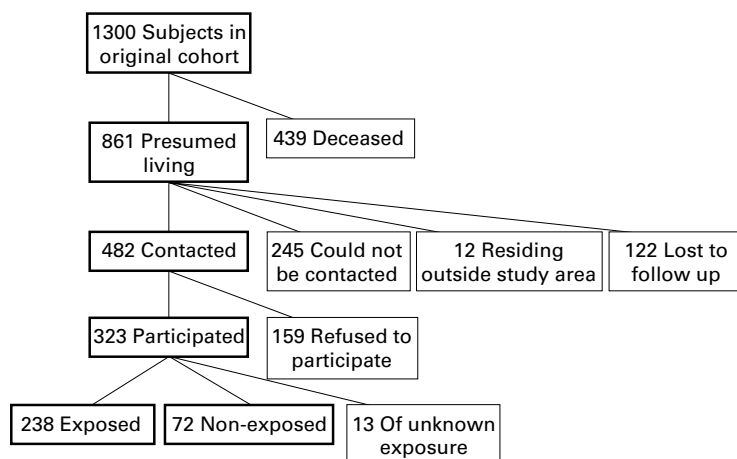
1300 Subjects in original cohort

439 Deceased

861 Presumed living

482 Contacted

245 Could not be contacted

12 Residing outside study area

122 Lost to follow up

323 Participated

159 Refused to participate

238 Exposed

72 Non-exposed

13 Of unknown exposure